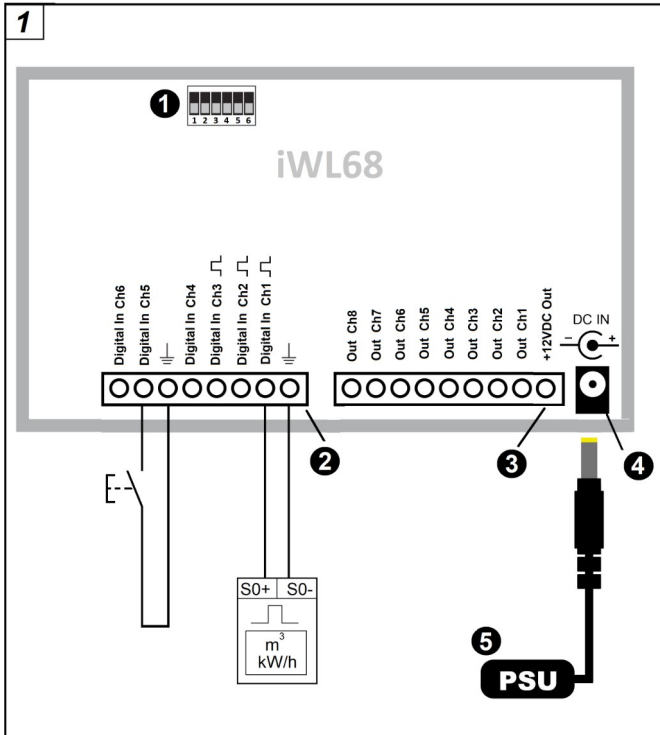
1

1 2 3 4 5 6

iWL68

Digital In Ch6
Digital In Ch5
Digital In Ch4
Digital In Ch3
Digital In Ch2
Digital In Ch1

Out Ch8
Out Ch7
Out Ch6
Out Ch5
Out Ch4
Out Ch3
Out Ch2
Out Ch1
+12VDC Out

DC IN
- +

S0+ S0-
$m^3$
kW/h

PSU